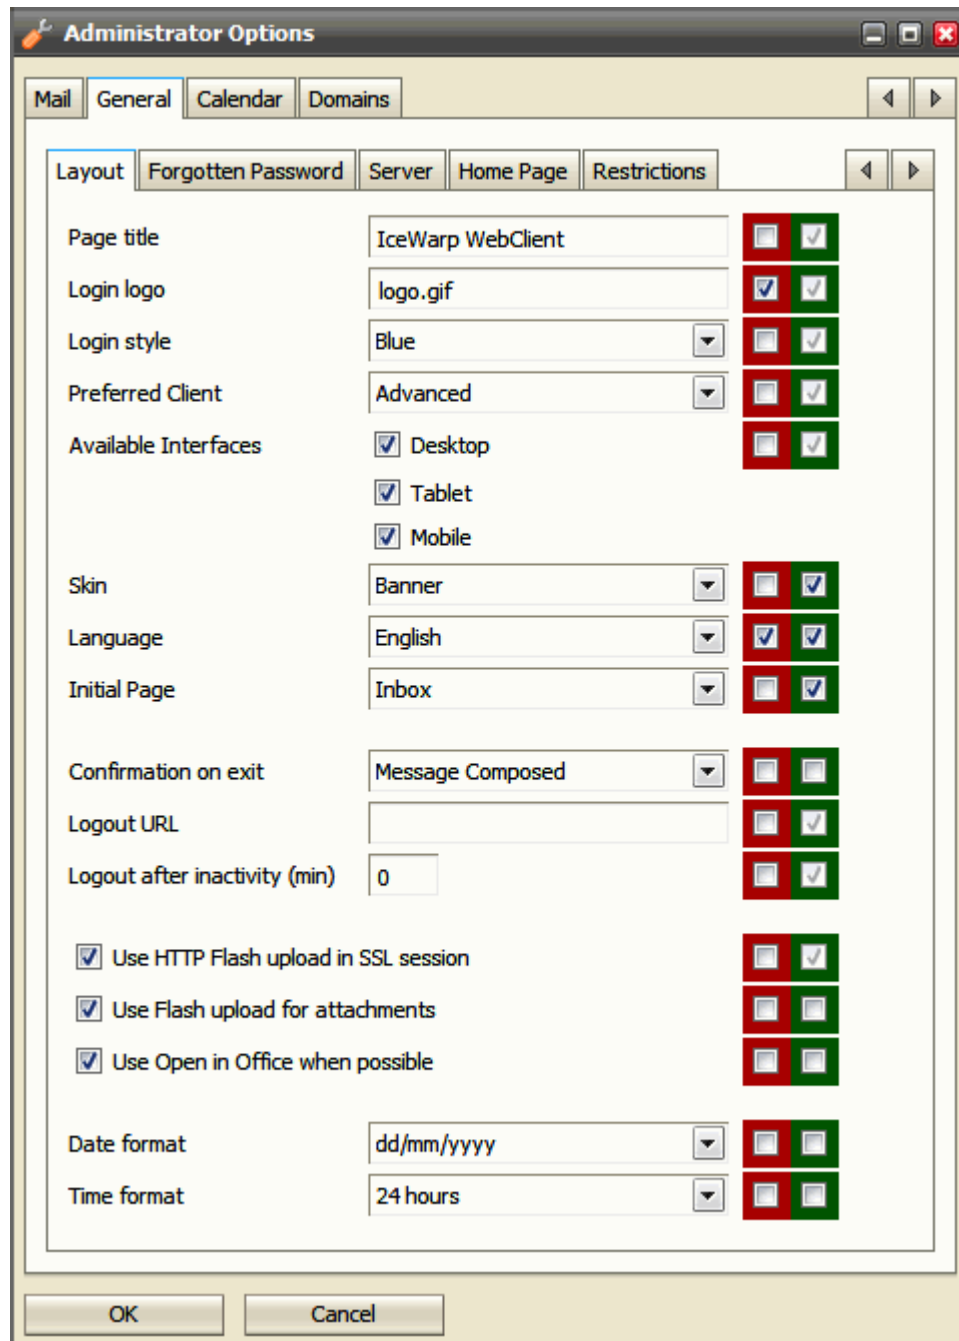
Administrator Options

Mail | General | Calendar | Domains

Layout | Forgotten Password | Server | Home Page | Restrictions

Page title IceWarp WebClient
Login logo logo.gif
Login style Blue
Preferred Client Advanced
Available Interfaces Desktop
Tablet
Mobile
Skin Banner
Language English
Initial Page Inbox

Confirmation on exit Message Composed
Logout URL
Logout after inactivity (min) 0

Use HTTP Flash upload in SSL session
Use Flash upload for attachments
Use Open in Office when possible

Date format dd/mm/yyyy
Time format 24 hours

OK Cancel